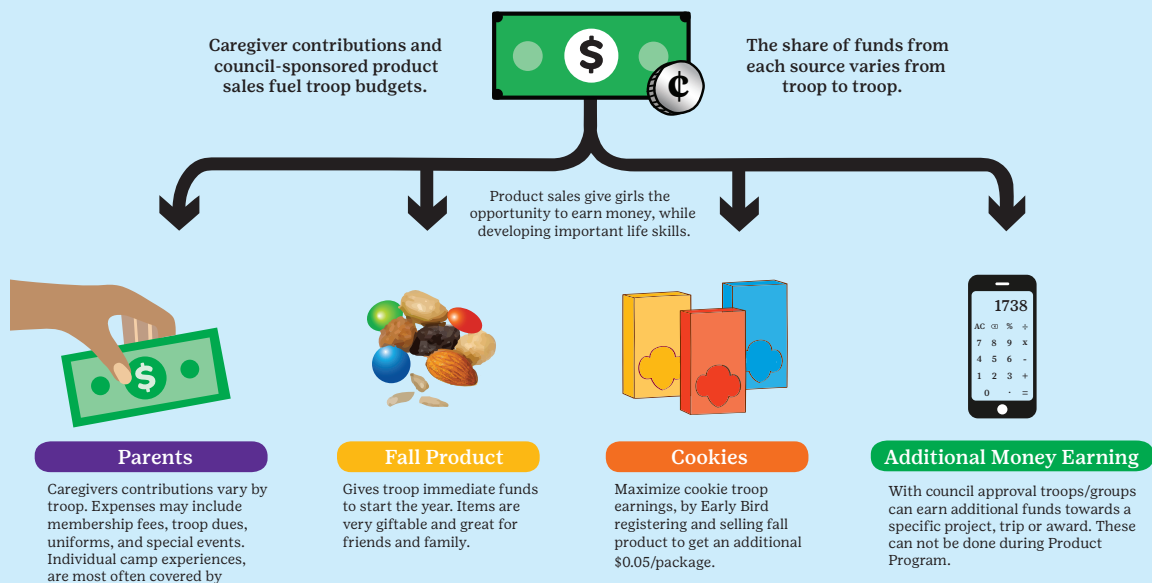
Caregiver contributions and council-sponsored product sales fuel troop budgets.

$

¢

The share of funds from each source varies from troop to troop.

Product sales give girls the opportunity to earn money, while developing important life skills.

$

1738

AC ⌫ % ÷

7 8 9 x

4 5 6 -

1 2 3 +

0 · =

Parents

Caregivers contributions vary by troop. Expenses may include membership fees, troop dues, uniforms, and special events. Individual camp experiences, are most often covered by

Fall Product

Gives troop immediate funds to start the year. Items are very giftable and great for friends and family.

Cookies

Maximize cookie troop earnings, by Early Bird registering and selling fall product to get an additional $0.05/package.

Additional Money Earning

With council approval troops/groups can earn additional funds towards a specific project, trip or award. These can not be done during Product Program.